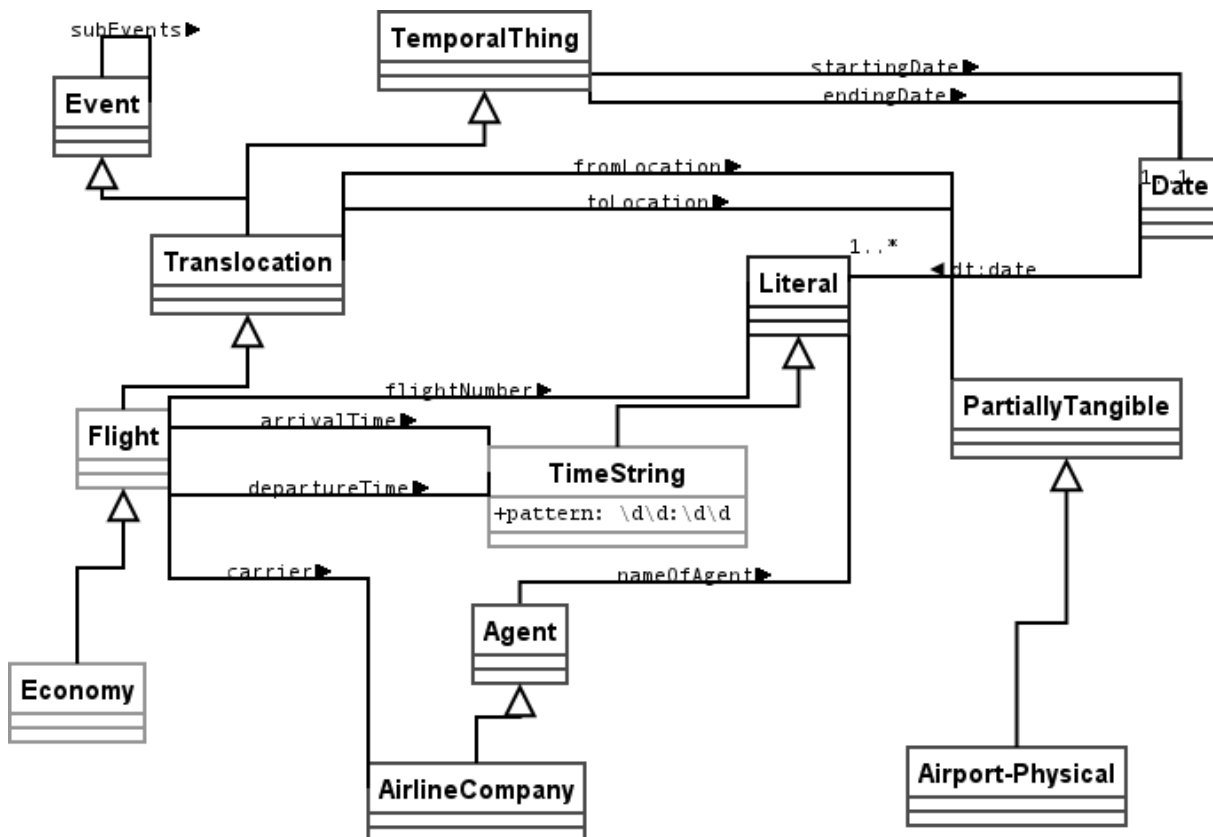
subEvents▶

TemporalThing

Event

startingDate▶

endingDate▶

fromLocation▶

toLocation▶

1 1

Date

Translocation

1..*

◀dt:date

Literal

flightNumber▶

PartiallyTangible

arrivalTime▶

Flight

TimeString

+pattern: \d\d:\d\d

departureTime▶

carrier▶

nameOfAgent▶

Agent

Economy

AirlineCompany

Airport-Physical